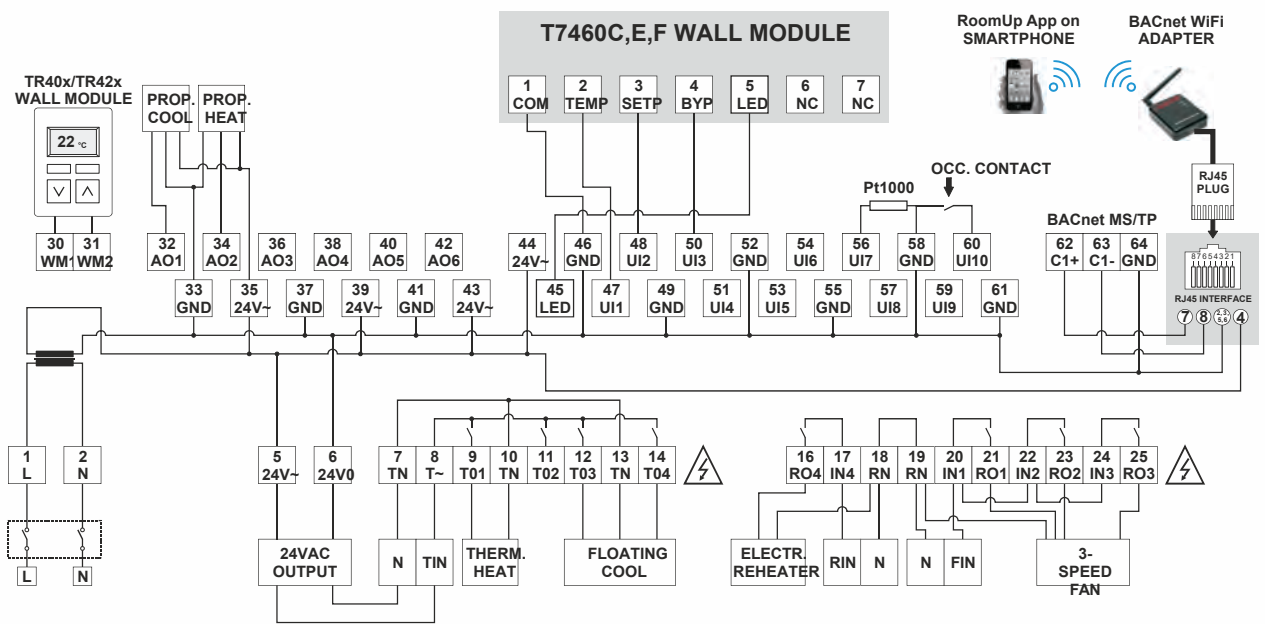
T7460C,E,F WALL MODULE

| 1 COM | 2 TEMP | 3 SETP | 4 BYP | 5 LED | 6 NC | 7 NC |
|---|---|---|---|---|---|---|

RoomUp App on SMARTPHONE

BACnet WiFi ADAPTER

TR40x/TR42x WALL MODULE

22 °C

PROP. COOL

PROP. HEAT

RJ45 PLUG

OCC. CONTACT

Pt1000

BACnet MS/TP

30 WM1
31 WM2
32 AO1
34 AO2
36 AO3
38 AO4
40 AO5
42 AO6
44 24V~
46 GND
48 UI2
50 UI3
52 GND
54 UI6
56 UI7
58 GND
60 UI10
62 C1+
63 C1-
64 GND

87654321

RJ45 INTERFACE

7 8 3,6 4

33 GND
35 24V~
37 GND
39 24V~
41 GND
43 24V~
45 LED
47 UI1
49 GND
51 UI4
53 UI5
55 GND
57 UI8
59 UI9
61 GND

1 L
2 N
L
N

5 24V~
6 24V0
7 TN
8 T~
9 T01
10 TN
11 T02
12 T03
13 TN
14 T04

16 RO4
17 IN4
18 RN
19 RN
20 IN1
21 RO1
22 IN2
23 RO2
24 IN3
25 RO3

24VAC OUTPUT

N

TIN

THERM. HEAT

FLOATING COOL

ELECTR. REHEATER

RIN

N

N

FIN

3-SPEED FAN